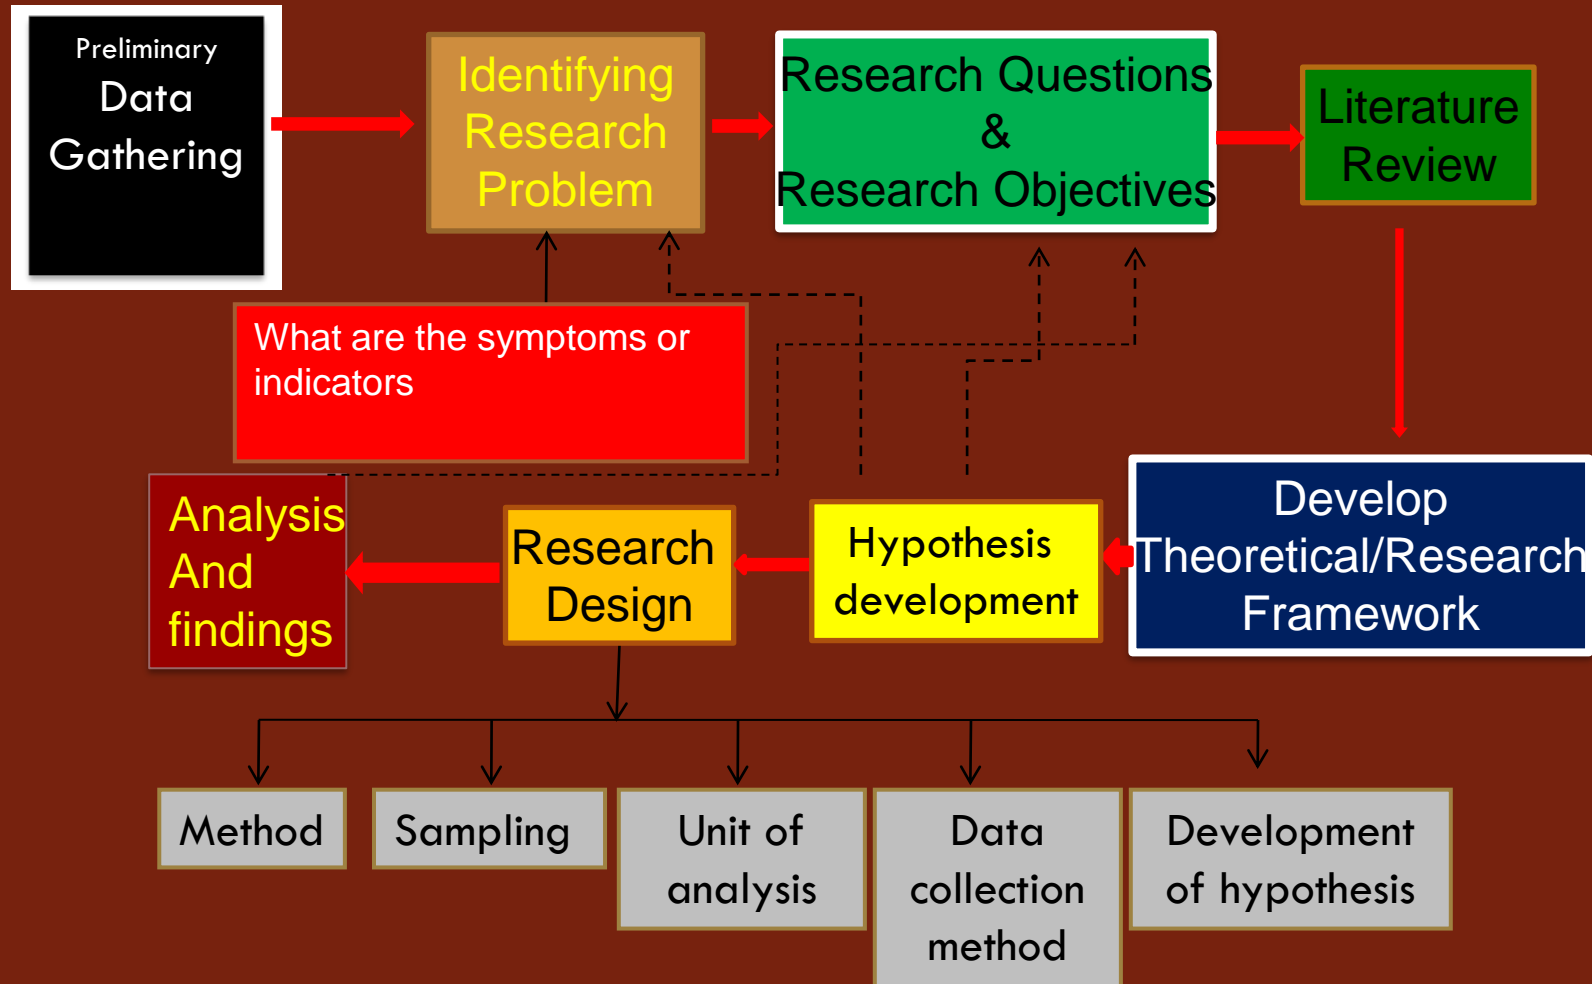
Preliminary Data Gathering

Identifying Research Problem

Research Questions & Research Objectives

Literature Review

What are the symptoms or indicators

Develop Theoretical/Research Framework

Hypothesis development

Research Design

Analysis And findings

Method

Sampling

Unit of analysis

Data collection method

Development of hypothesis